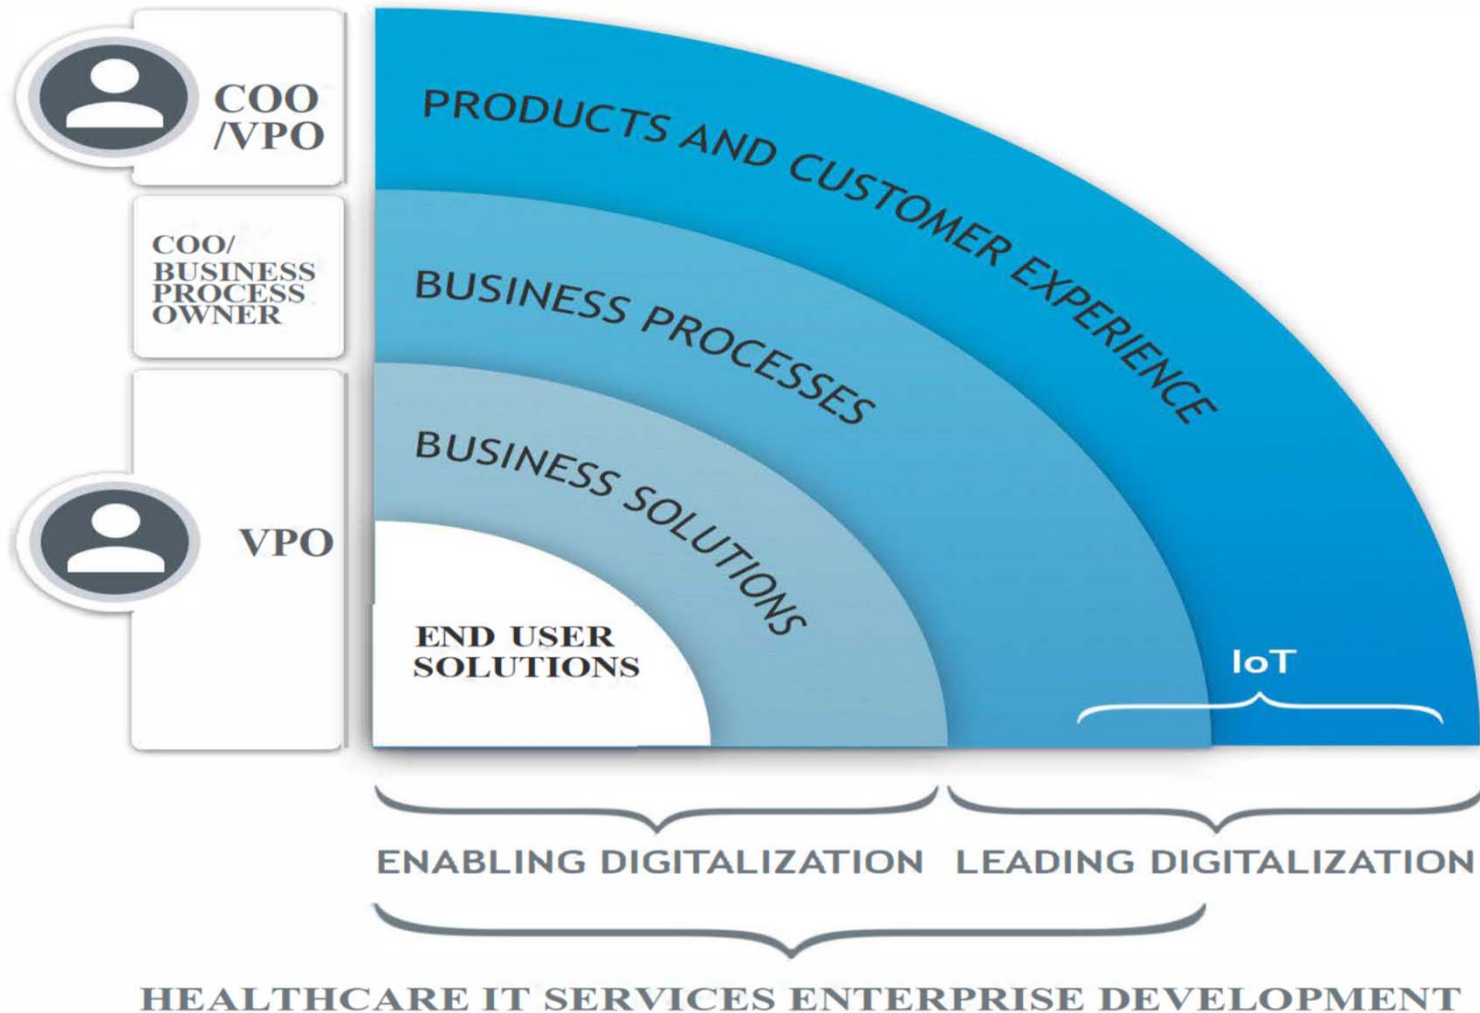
COO /VPO

COO/ BUSINESS PROCESS OWNER

VPO

PRODUCTS AND CUSTOMER EXPERIENCE

BUSINESS PROCESSES

BUSINESS SOLUTIONS

END USER SOLUTIONS

IoT

ENABLING DIGITALIZATION

LEADING DIGITALIZATION

HEALTHCARE IT SERVICES ENTERPRISE DEVELOPMENT